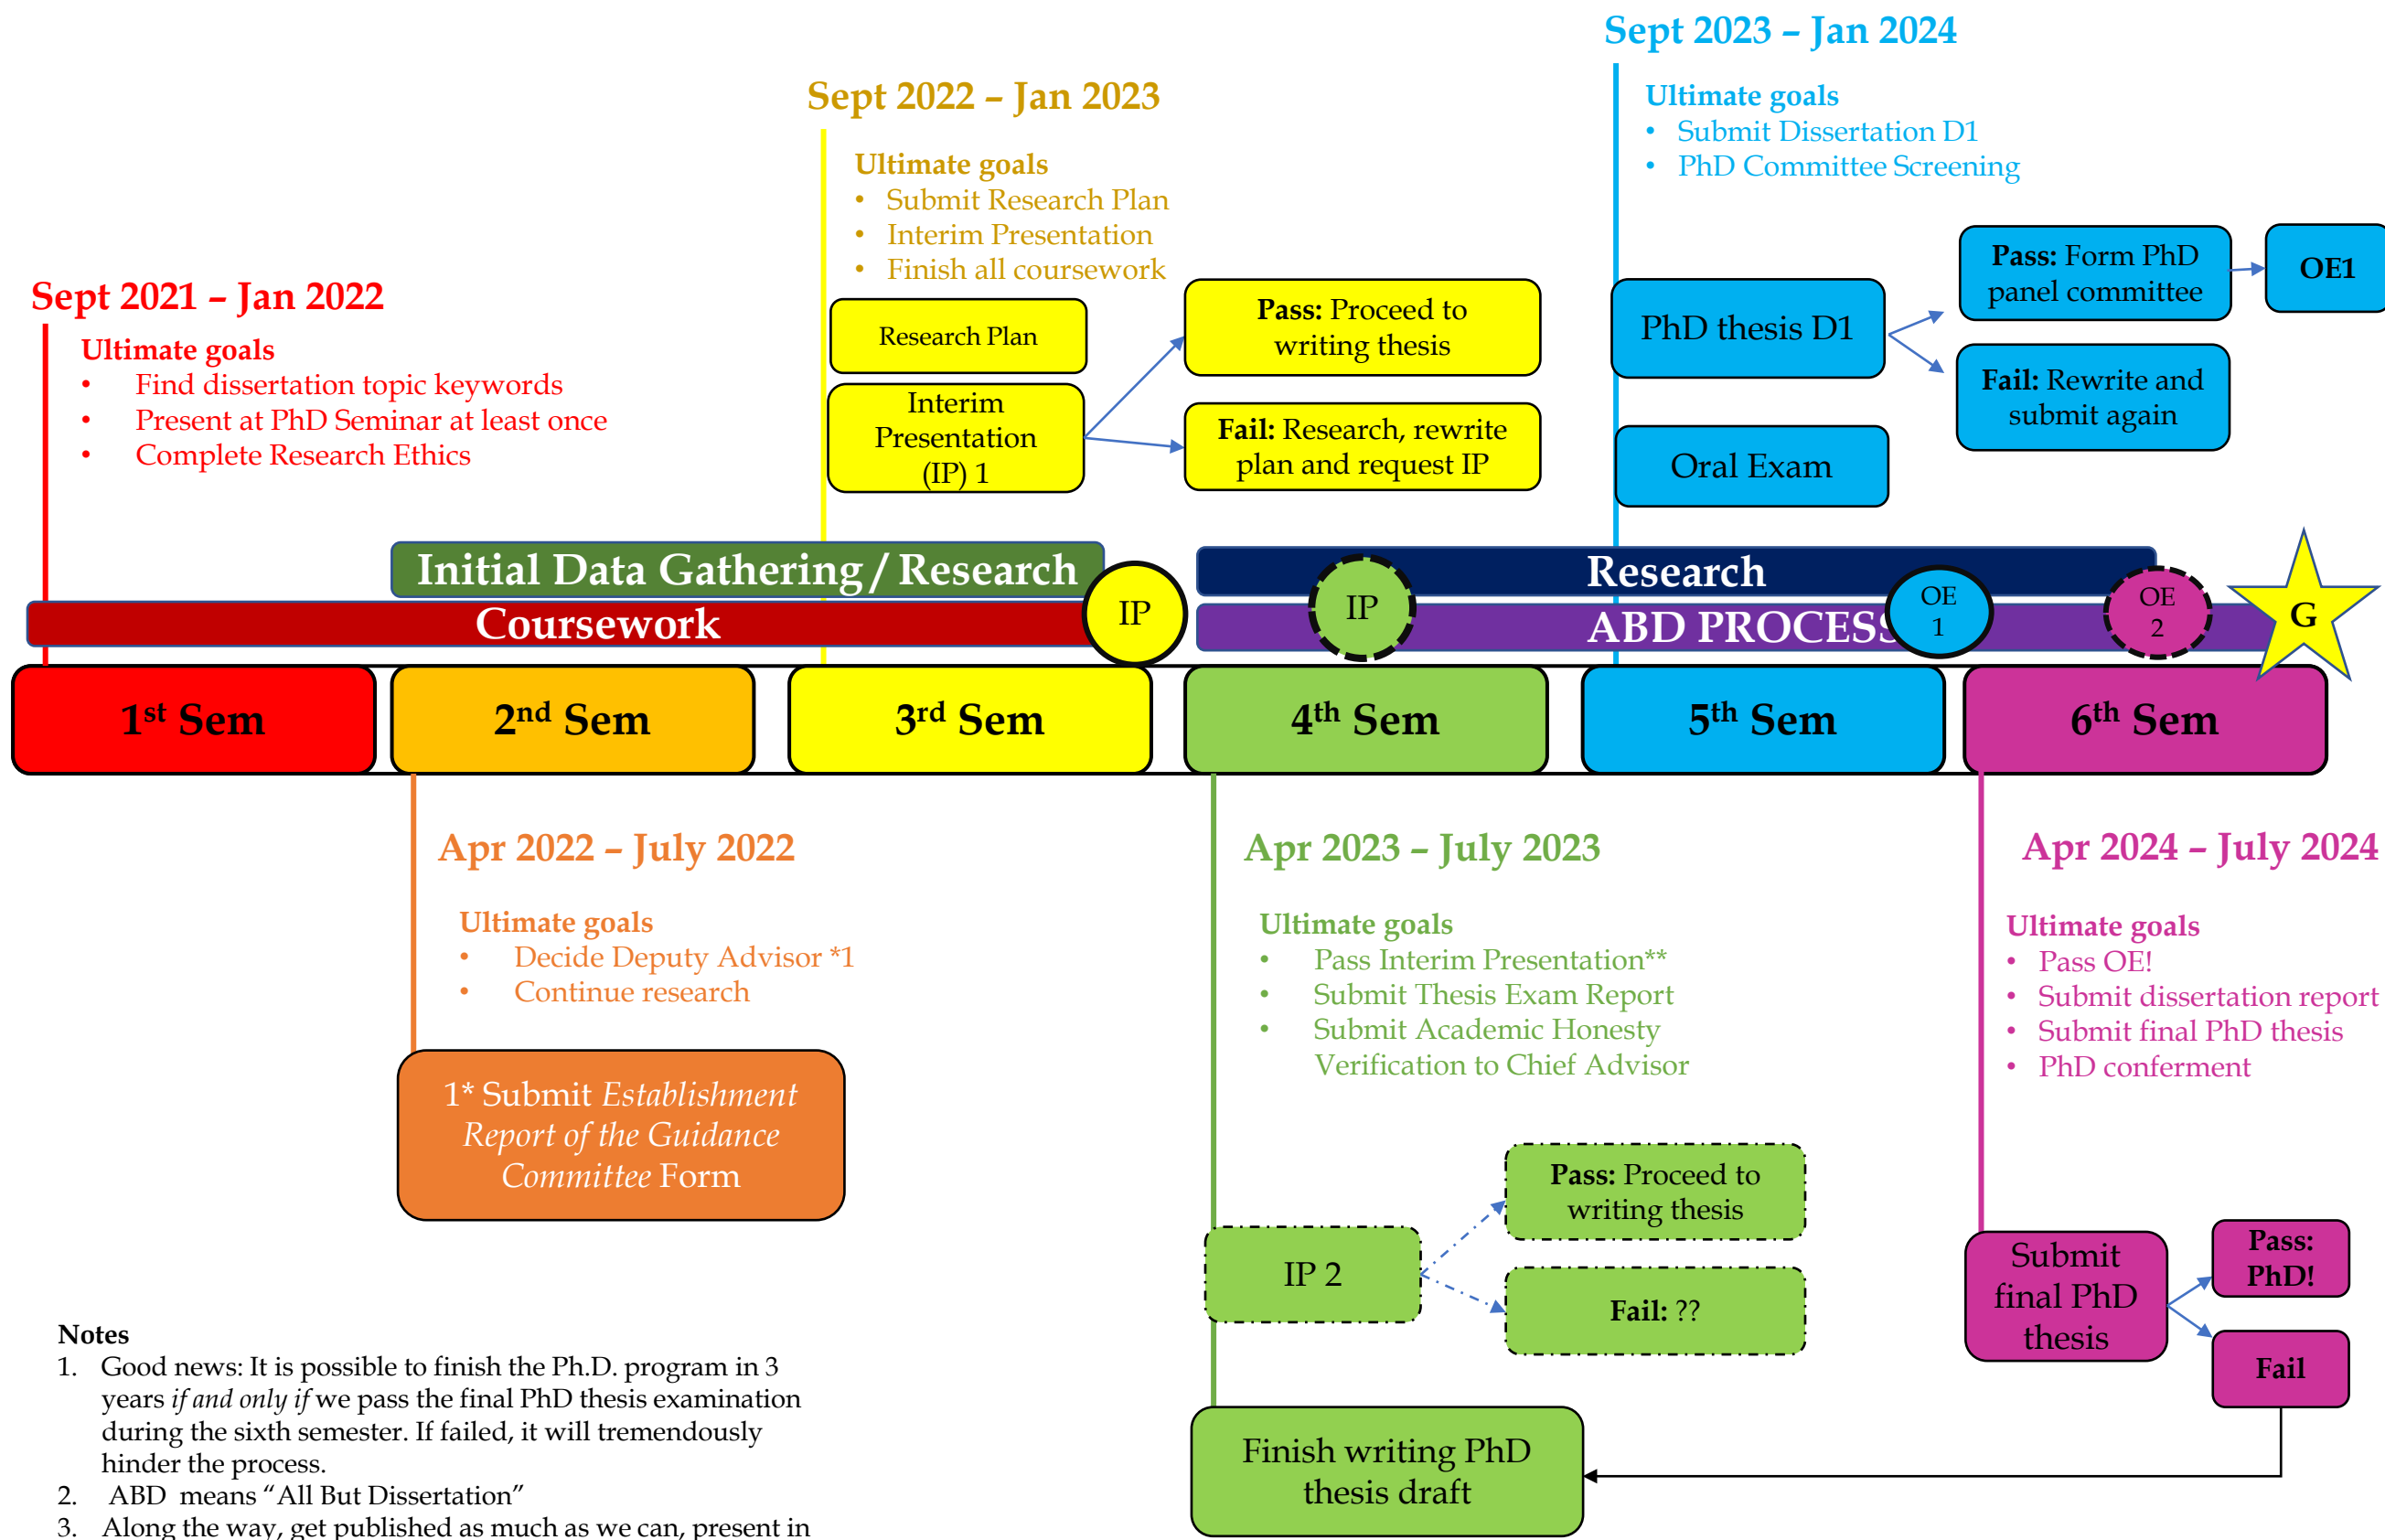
Sept 2023 – Jan 2024

Ultimate goals
• Submit Dissertation D1
• PhD Committee Screening

Sept 2022 – Jan 2023

Ultimate goals
• Submit Research Plan
• Interim Presentation
• Finish all coursework

Sept 2021 – Jan 2022

Ultimate goals
• Find dissertation topic keywords
• Present at PhD Seminar at least once
• Complete Research Ethics

Research Plan

Interim Presentation (IP) 1

**Pass:** Proceed to writing thesis

**Fail:** Research, rewrite plan and request IP

PhD thesis D1

**Pass:** Form PhD panel committee

OE1

**Fail:** Rewrite and submit again

Oral Exam

Initial Data Gathering / Research

Coursework

IP

Research

IP

ABD PROCESS

OE 1

OE 2

G

1st Sem | 2nd Sem | 3rd Sem | 4th Sem | 5th Sem | 6th Sem

Apr 2022 – July 2022

Ultimate goals
• Decide Deputy Advisor *1
• Continue research

1* Submit *Establishment Report of the Guidance Committee* Form

Apr 2023 – July 2023

Ultimate goals
• Pass Interim Presentation**
• Submit Thesis Exam Report
• Submit Academic Honesty Verification to Chief Advisor

Apr 2024 – July 2024

Ultimate goals
• Pass OE!
• Submit dissertation report
• Submit final PhD thesis
• PhD conferment

**Pass:** Proceed to writing thesis

IP 2

**Fail:** ??

Submit final PhD thesis

**Pass: PhD!**

**Fail**

Finish writing PhD thesis draft

**Notes**
1. Good news: It is possible to finish the Ph.D. program in 3 years *if and only if* we pass the final PhD thesis examination during the sixth semester. If failed, it will tremendously hinder the process.
2. ABD means "All But Dissertation"
3. Along the way, get published as much as we can, present in